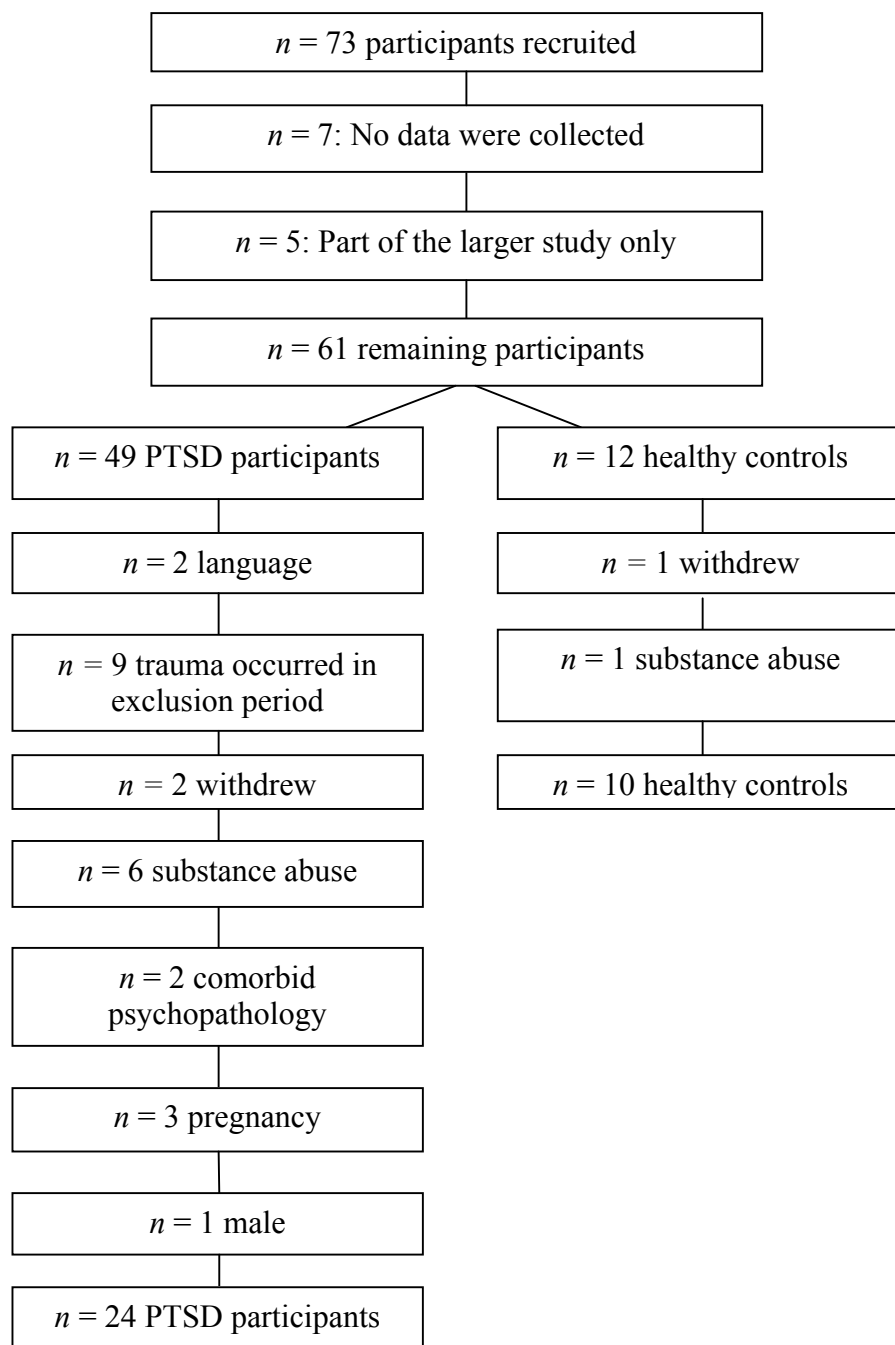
$n = 73$ participants recruited

$n = 7$: No data were collected

$n = 5$: Part of the larger study only

$n = 61$ remaining participants

$n = 49$ PTSD participants

$n = 2$ language

$n = 9$ trauma occurred in exclusion period

$n = 2$ withdrew

$n = 6$ substance abuse

$n = 2$ comorbid psychopathology

$n = 3$ pregnancy

$n = 1$ male

$n = 24$ PTSD participants

$n = 12$ healthy controls

$n = 1$ withdrew

$n = 1$ substance abuse

$n = 10$ healthy controls